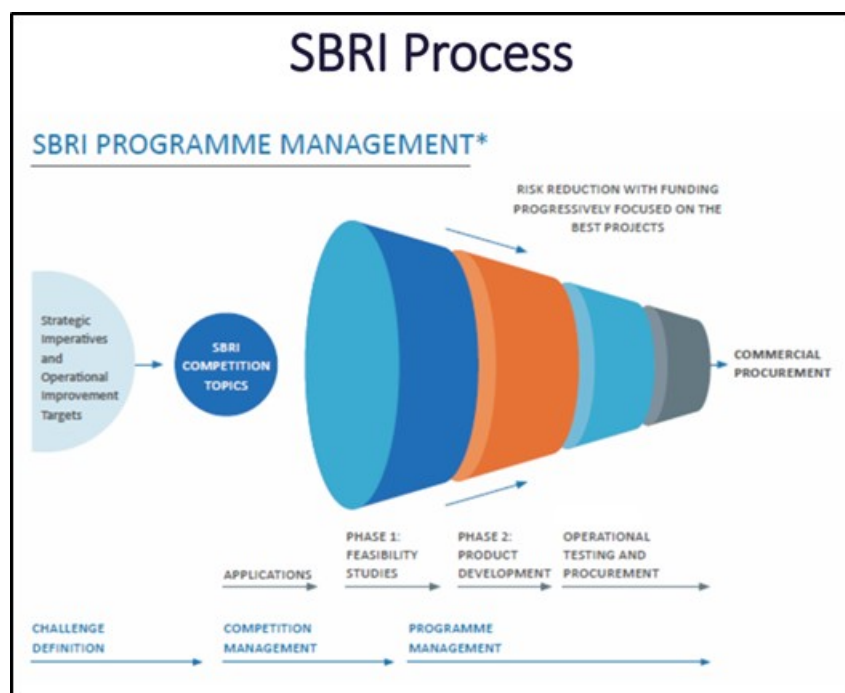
SBRI Process

SBRI PROGRAMME MANAGEMENT*

RISK REDUCTION WITH FUNDING PROGRESSIVELY FOCUSED ON THE BEST PROJECTS

Strategic Imperatives and Operational Improvement Targets

SBRI COMPETITION TOPICS

COMMERCIAL PROCUREMENT

APPLICATIONS

PHASE 1: FEASIBILITY STUDIES

PHASE 2: PRODUCT DEVELOPMENT

OPERATIONAL TESTING AND PROCUREMENT

CHALLENGE DEFINITION

COMPETITION MANAGEMENT

PROGRAMME MANAGEMENT